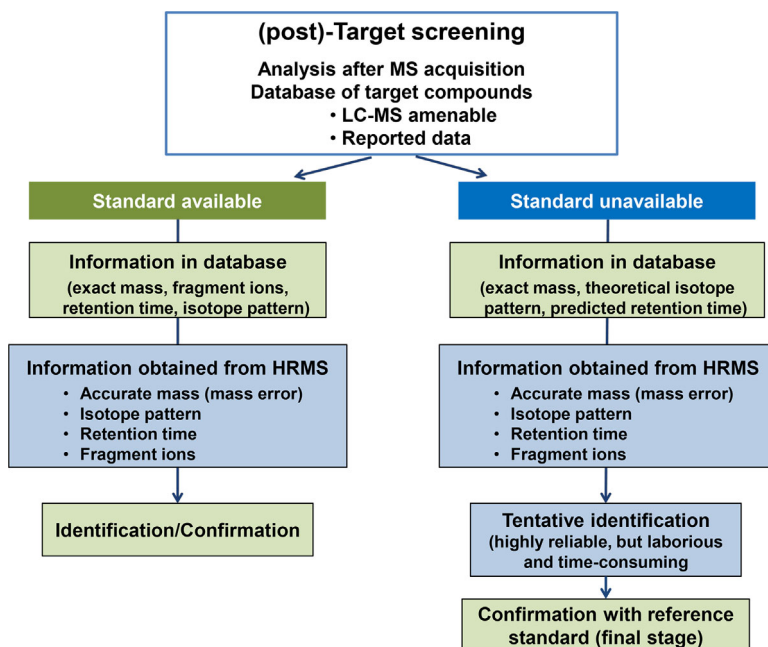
(post)-Target screening

Analysis after MS acquisition
Database of target compounds
• LC-MS amenable
• Reported data

Standard available

Information in database
(exact mass, fragment ions, retention time, isotope pattern)

Information obtained from HRMS
• Accurate mass (mass error)
• Isotope pattern
• Retention time
• Fragment ions

Identification/Confirmation

Standard unavailable

Information in database
(exact mass, theoretical isotope pattern, predicted retention time)

Information obtained from HRMS
• Accurate mass (mass error)
• Isotope pattern
• Retention time
• Fragment ions

Tentative identification
(highly reliable, but laborious and time-consuming

Confirmation with reference standard (final stage)